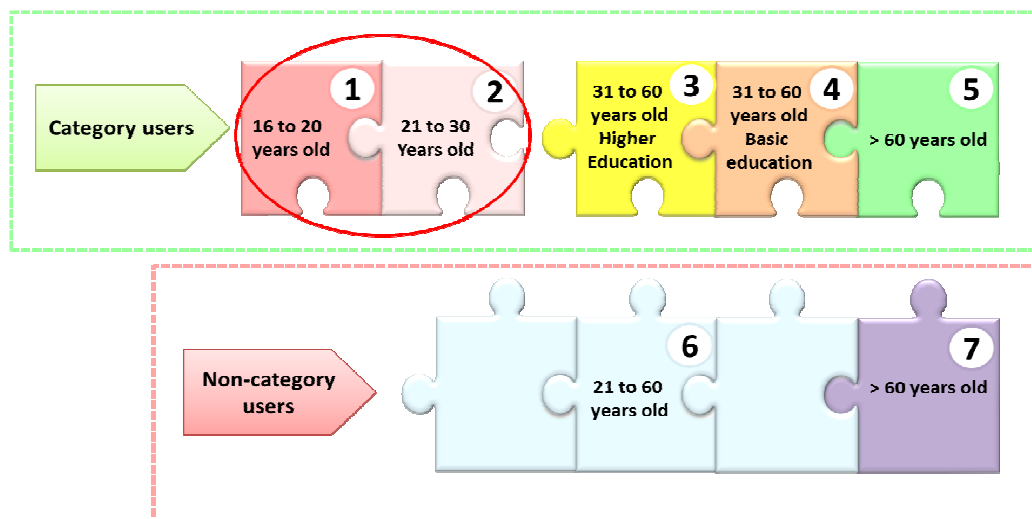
Category users

1
16 to 20 years old

2
21 to 30 Years old

3
31 to 60 years old Higher Education

4
31 to 60 years old Basic education

5
> 60 years old

Non-category users

6
21 to 60 years old

7
> 60 years old